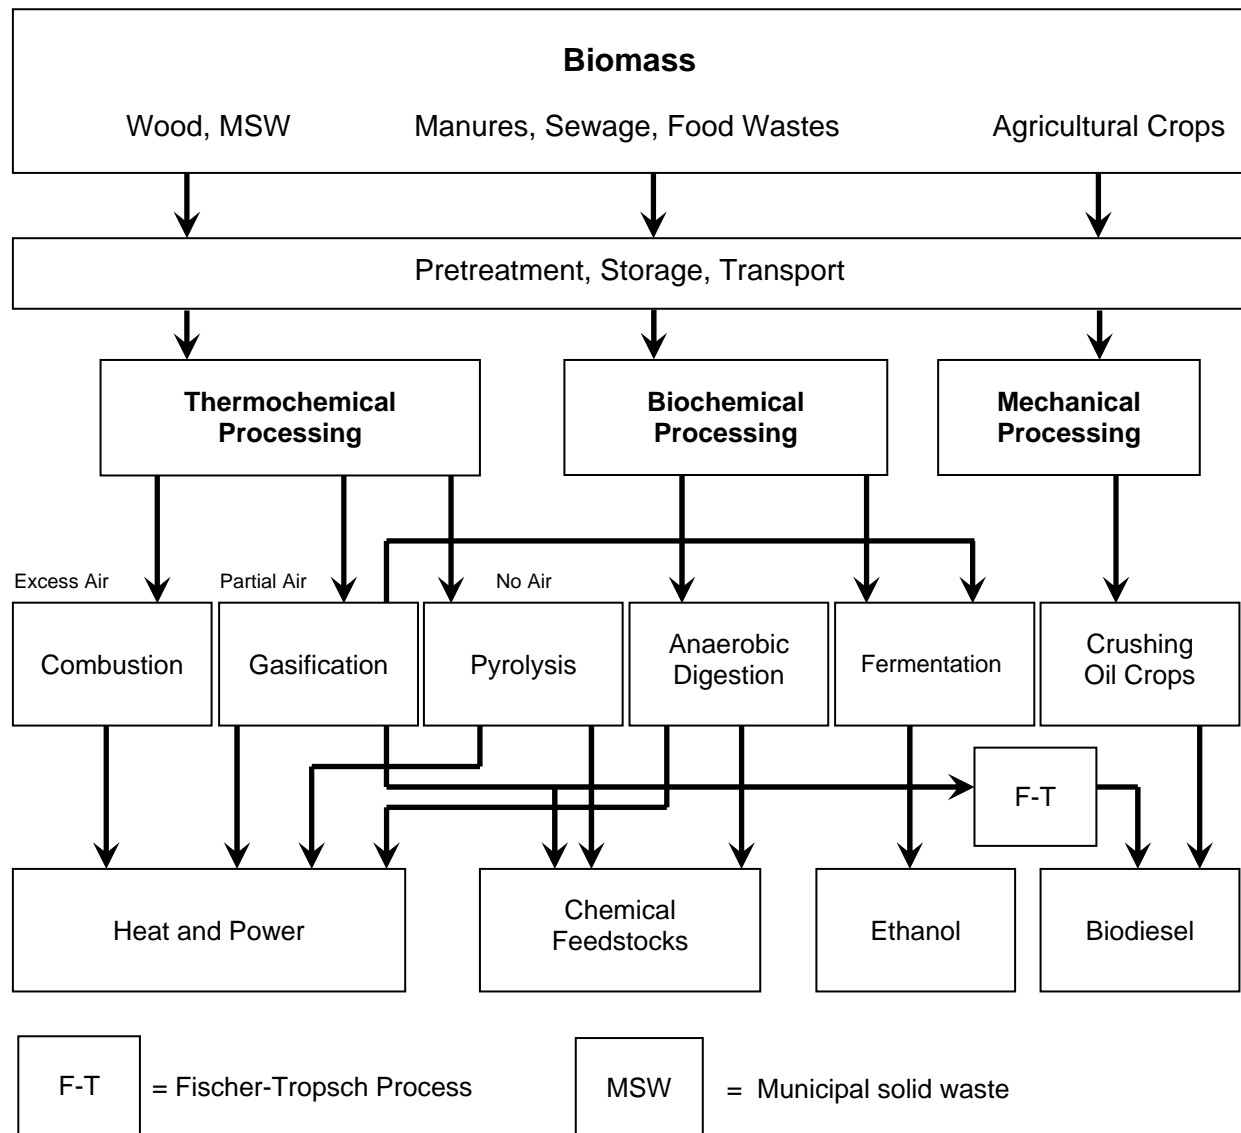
Biomass

Wood, MSW

Manures, Sewage, Food Wastes

Agricultural Crops

Pretreatment, Storage, Transport

Thermochemical Processing

Biochemical Processing

Mechanical Processing

Excess Air

Partial Air

No Air

Combustion

Gasification

Pyrolysis

Anaerobic Digestion

Fermentation

Crushing Oil Crops

F-T

Heat and Power

Chemical Feedstocks

Ethanol

Biodiesel

F-T = Fischer-Tropsch Process

MSW = Municipal solid waste